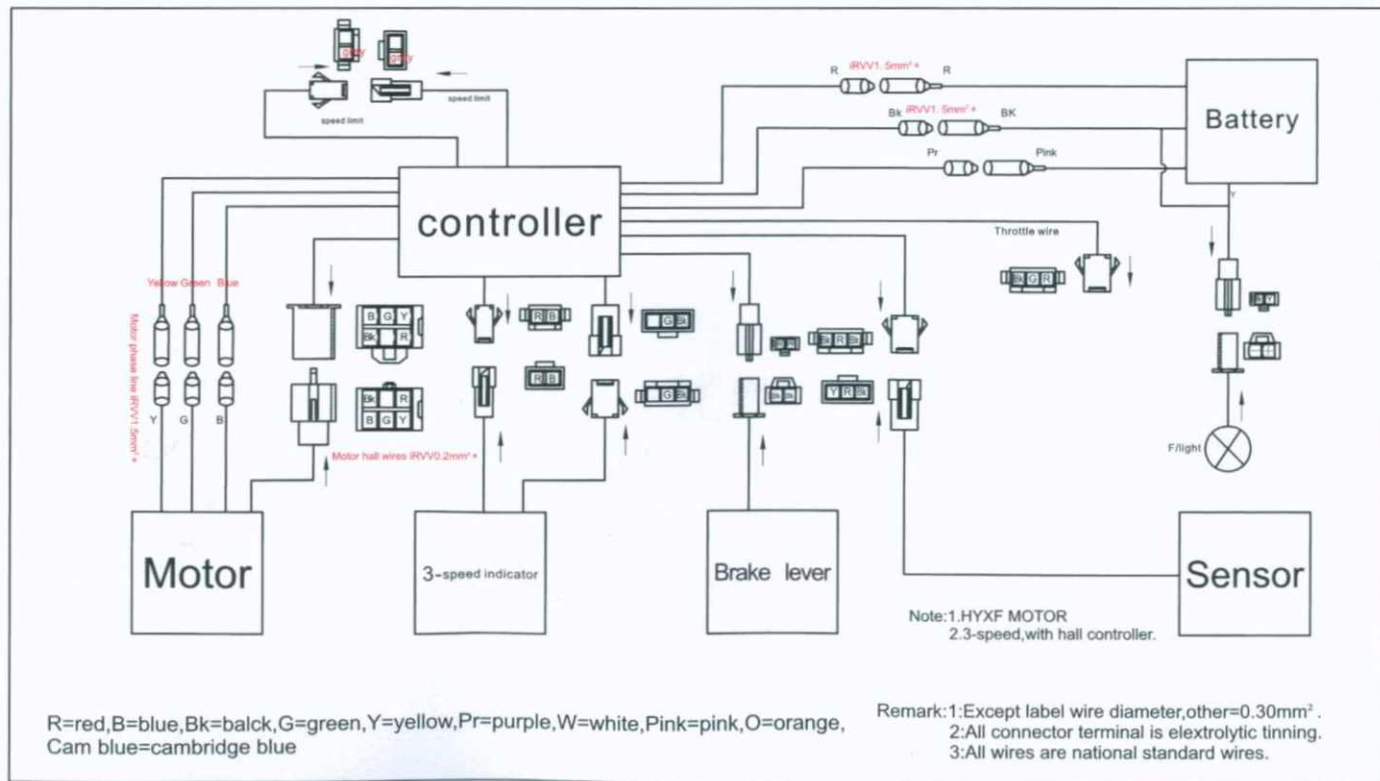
Gray Gray

speed limit

speed limit

R iRVV1.5mm² + R

Bk iRVV1.5mm² + BK

Pr Pink

Battery

controller

Throttle wire

Y

Yellow Green Blue

Motor phase line iRVV1.5mm² +

Y G B

B G Y
Bk R

Bk R
B G Y

Motor hall wires iRVV0.2mm² +

R B

R B

G Bk

G Bk

Bk

Bk R Bk

Bk Bk

Y R Bk

Bk G R

Y

F/light

Motor

3-speed indicator

Brake lever

Sensor

Note:1.HYXF MOTOR
2.3-speed,with hall controller.

R=red,B=blue,Bk=balck,G=green,Y=yellow,Pr=purple,W=white,Pink=pink,O=orange,
Cam blue=cambridge blue

Remark:1:Except label wire diameter,other=0.30mm².
2:All connector terminal is elextrolytic tinning.
3:All wires are national standard wires.